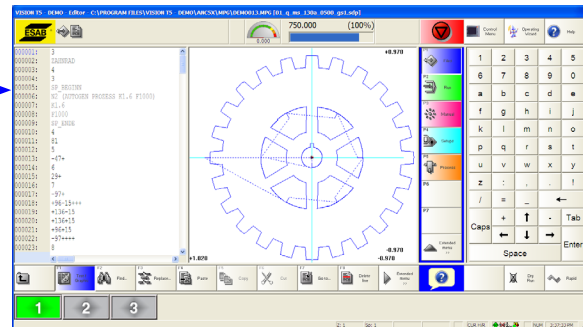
VISION T5 - DEMO - Editor - C:\PROGRAM FILES\VISION T5 - DEMO\ANCSX\MPG\DEMO013.MPG [01_q_ms_130a_8500_gsl.sdp]

ESAB

750.000 (100%)

0.000

Control Menu

Operating Wizard

Help

000001: 3
000002: ZAHNRAD
000003: 4
000004: 3
000005: SF_ENGINE
000006: SC (AUTOGEN PROZESS K1.6 F1000)
000007: K1.6
000008: F1000
000009: SF_ENDE
000010: 4
000011: 81
000012: 5
000013: -47+
000014: 6
000015: 29+
000016: 7
000017: -97+
000018: +96-15+++
000019: +136-15
000020: +136+15
000021: +96+15
000022: -97++++
000023: 8

+0.978

+1.878

-0.978
-0.978

Edit

Run

Manual

Setups

Process

P6

P7

Extended menu

1 2 3 4 5
6 7 8 9 0
a b c d e
f g h i j
k l m n o
p q r s t
u v w x y
z : , .
/ = _ ←
+ ↑ - Tab
Caps ← ↓ → Enter
Space

Find
Replace
Paste
Copy
Cut
Go to
Delete line
Extended menu

Dry Run
Rapid

1 2 3

NUM